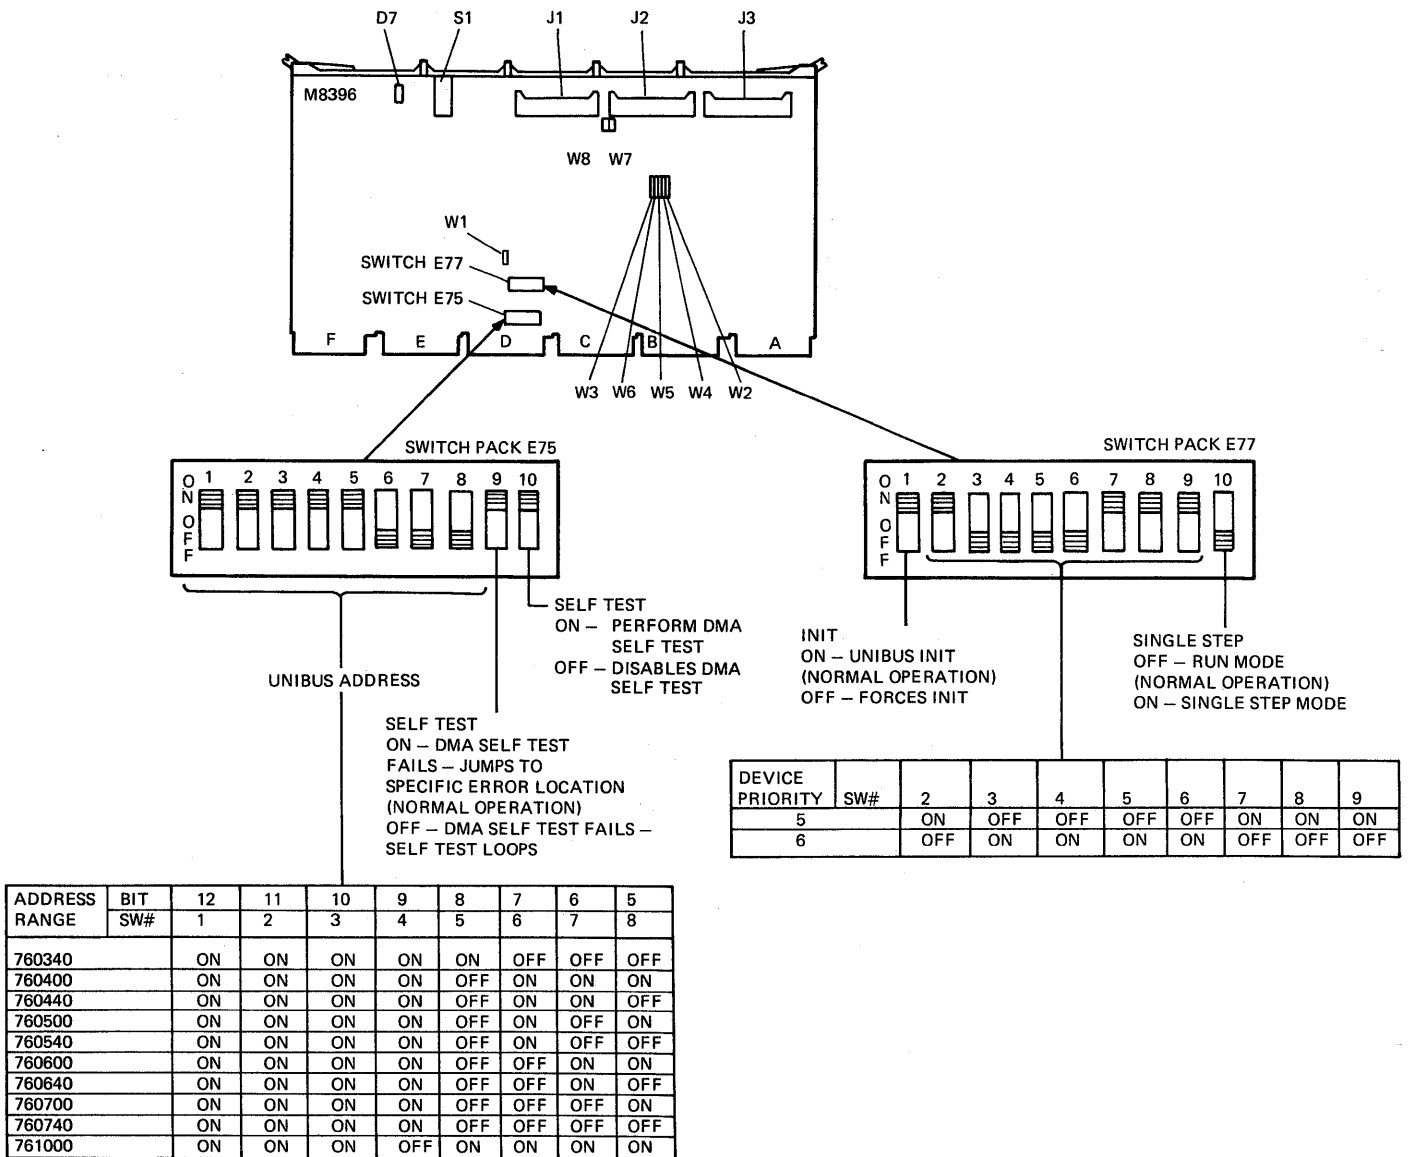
D7 S1 J1 J2 J3

M8396

W8 W7

W1

SWITCH E77

SWITCH E75

F E D C B A

W3 W6 W5 W4 W2

SWITCH PACK E75

ON OFF 1 2 3 4 5 6 7 8 9 10

SELF TEST
ON – PERFORM DMA SELF TEST
OFF – DISABLES DMA SELF TEST

UNIBUS ADDRESS

SELF TEST
ON – DMA SELF TEST FAILS – JUMPS TO SPECIFIC ERROR LOCATION (NORMAL OPERATION)
OFF – DMA SELF TEST FAILS – SELF TEST LOOPS

SWITCH PACK E77

ON OFF 1 2 3 4 5 6 7 8 9 10

INIT
ON – UNIBUS INIT (NORMAL OPERATION)
OFF – FORCES INIT

SINGLE STEP
OFF – RUN MODE (NORMAL OPERATION)
ON – SINGLE STEP MODE

| DEVICE PRIORITY | SW# | 2 | 3 | 4 | 5 | 6 | 7 | 8 | 9 |
|---|---|---|---|---|---|---|---|---|---|
| 5 | | ON | OFF | OFF | OFF | OFF | ON | ON | ON |
| 6 | | OFF | ON | ON | ON | ON | OFF | OFF | OFF |

| ADDRESS | BIT | 12 | 11 | 10 | 9 | 8 | 7 | 6 | 5 |
|---|---|---|---|---|---|---|---|---|---|
| RANGE | SW# | 1 | 2 | 3 | 4 | 5 | 6 | 7 | 8 |
| 760340 | | ON | ON | ON | ON | ON | OFF | OFF | OFF |
| 760400 | | ON | ON | ON | ON | OFF | ON | ON | ON |
| 760440 | | ON | ON | ON | ON | OFF | ON | ON | OFF |
| 760500 | | ON | ON | ON | ON | OFF | ON | OFF | ON |
| 760540 | | ON | ON | ON | ON | OFF | ON | OFF | OFF |
| 760600 | | ON | ON | ON | ON | OFF | OFF | ON | ON |
| 760640 | | ON | ON | ON | ON | OFF | OFF | ON | OFF |
| 760700 | | ON | ON | ON | ON | OFF | OFF | OFF | ON |
| 760740 | | ON | ON | ON | ON | OFF | OFF | OFF | OFF |
| 761000 | | ON | ON | ON | OFF | ON | ON | ON | ON |